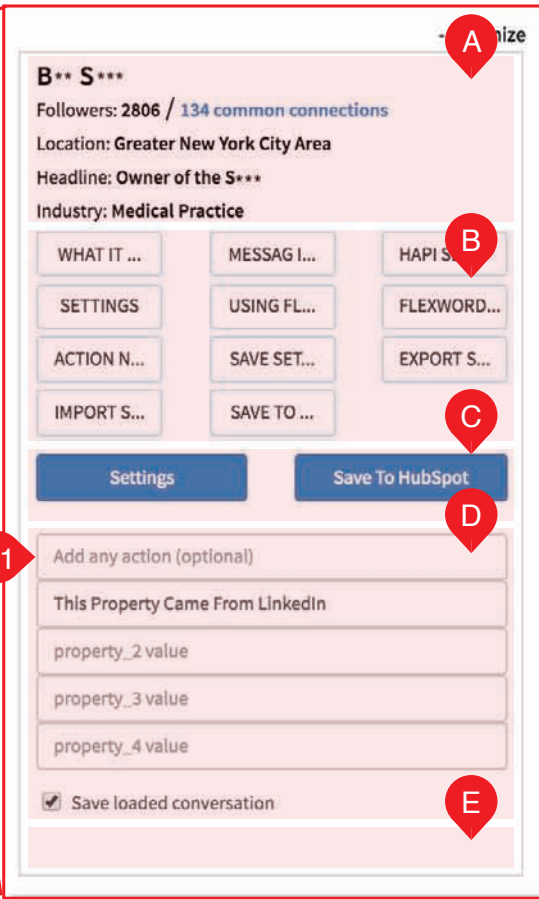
- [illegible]mize

A

B** S***

Followers: 2806 / 134 common connections

Location: Greater New York City Area

Headline: Owner of the S***

Industry: Medical Practice

B

| WHAT IT ... | MESSAG I... | HAPI S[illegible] |
|---|---|---|
| SETTINGS | USING FL... | FLEXWORD... |
| ACTION N... | SAVE SET... | EXPORT S... |
| IMPORT S... | SAVE TO ... | |

C

Settings

Save To HubSpot

D

1

Add any action (optional)

This Property Came From LinkedIn

property_2 value

property_3 value

property_4 value

Save loaded conversation

E